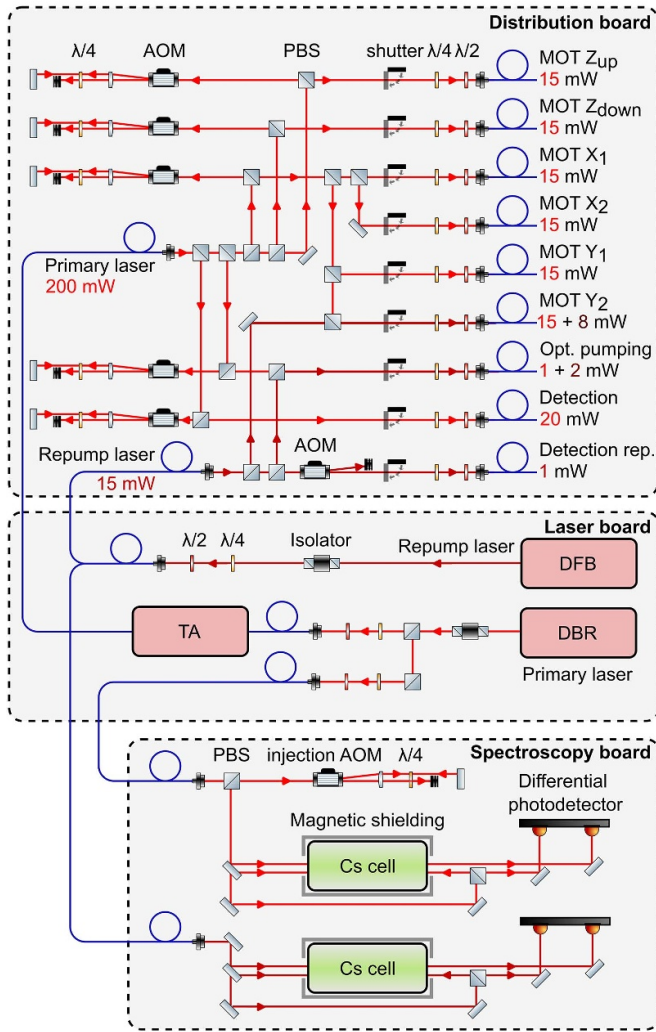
Distribution board

$\lambda/4$ AOM PBS shutter $\lambda/4$ $\lambda/2$

MOT $Z_{up}$ 15 mW

MOT $Z_{down}$ 15 mW

MOT $X_1$ 15 mW

MOT $X_2$ 15 mW

Primary laser 200 mW

MOT $Y_1$ 15 mW

MOT $Y_2$ 15 + 8 mW

Opt. pumping 1 + 2 mW

Detection 20 mW

Repump laser 15 mW

AOM

Detection rep. 1 mW

Laser board

$\lambda/2$ $\lambda/4$ Isolator Repump laser DFB

TA DBR

Primary laser

Spectroscopy board

PBS injection AOM $\lambda/4$

Differential photodetector

Magnetic shielding

Cs cell

Cs cell